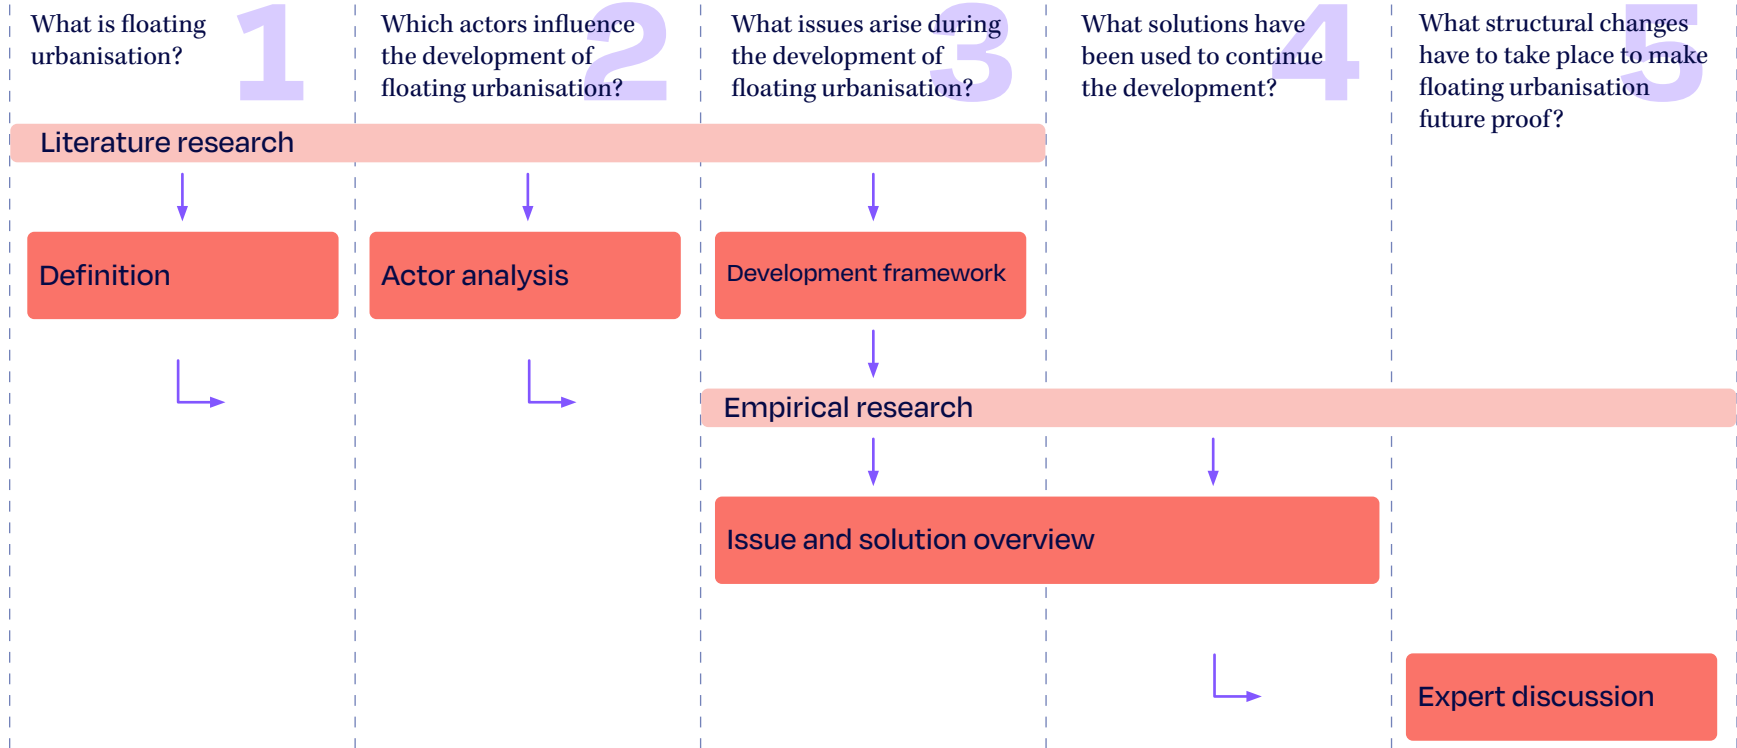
1 What is floating urbanisation?

2 Which actors influence the development of floating urbanisation?

3 What issues arise during the development of floating urbanisation?

4 What solutions have been used to continue the development?

5 What structural changes have to take place to make floating urbanisation future proof?

Literature research

Definition

Actor analysis

Development framework

Empirical research

Issue and solution overview

Expert discussion